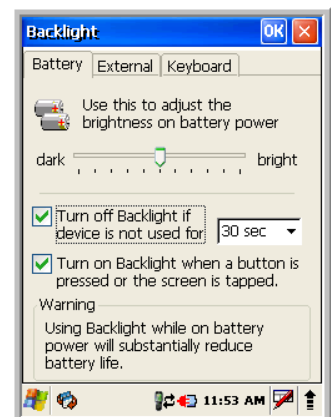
Backlight OK

Battery | External | Keyboard

Use this to adjust the brightness on battery power

dark bright

Turn off Backlight if device is not used for 30 sec

Turn on Backlight when a button is pressed or the screen is tapped.

Warning

Using Backlight while on battery power will substantially reduce battery life.

11:53 AM